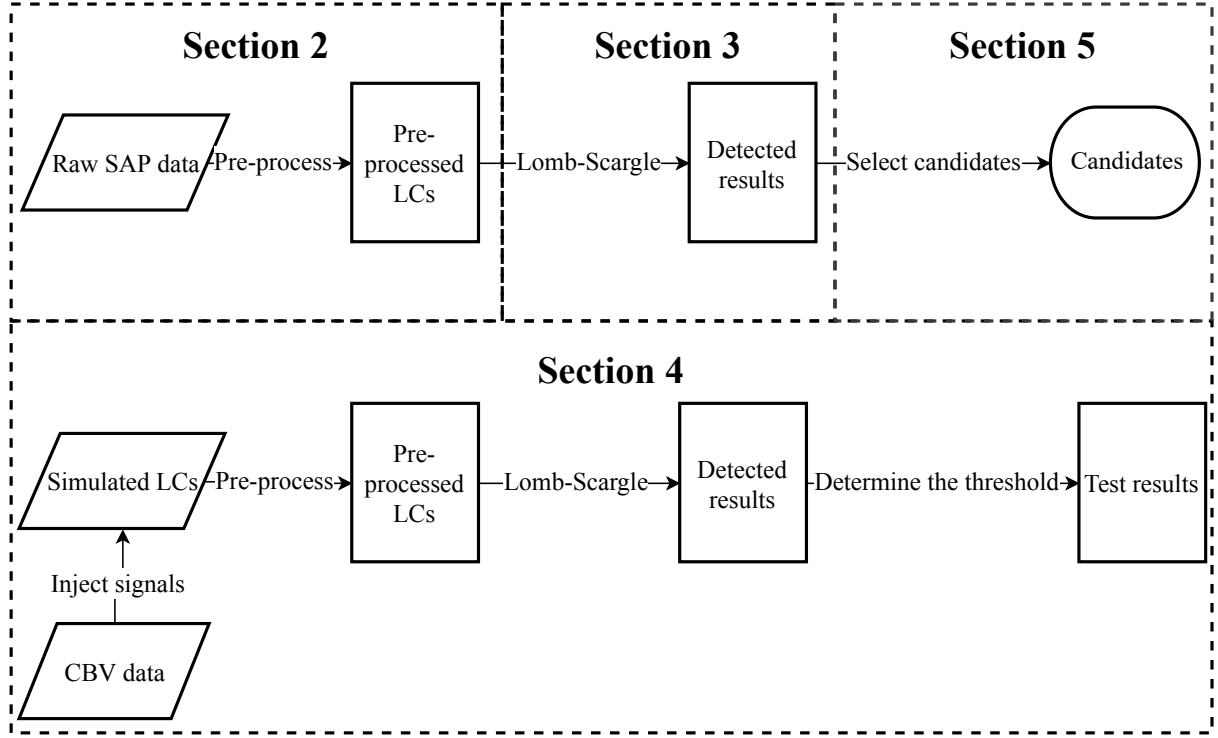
Section 2

Section 3

Section 5

Raw SAP data

Pre-process

Pre-processed LCs

Lomb-Scargle

Detected results

Select candidates

Candidates

Section 4

Simulated LCs

Pre-process

Pre-processed LCs

Lomb-Scargle

Detected results

Determine the threshold

Test results

Inject signals

CBV data